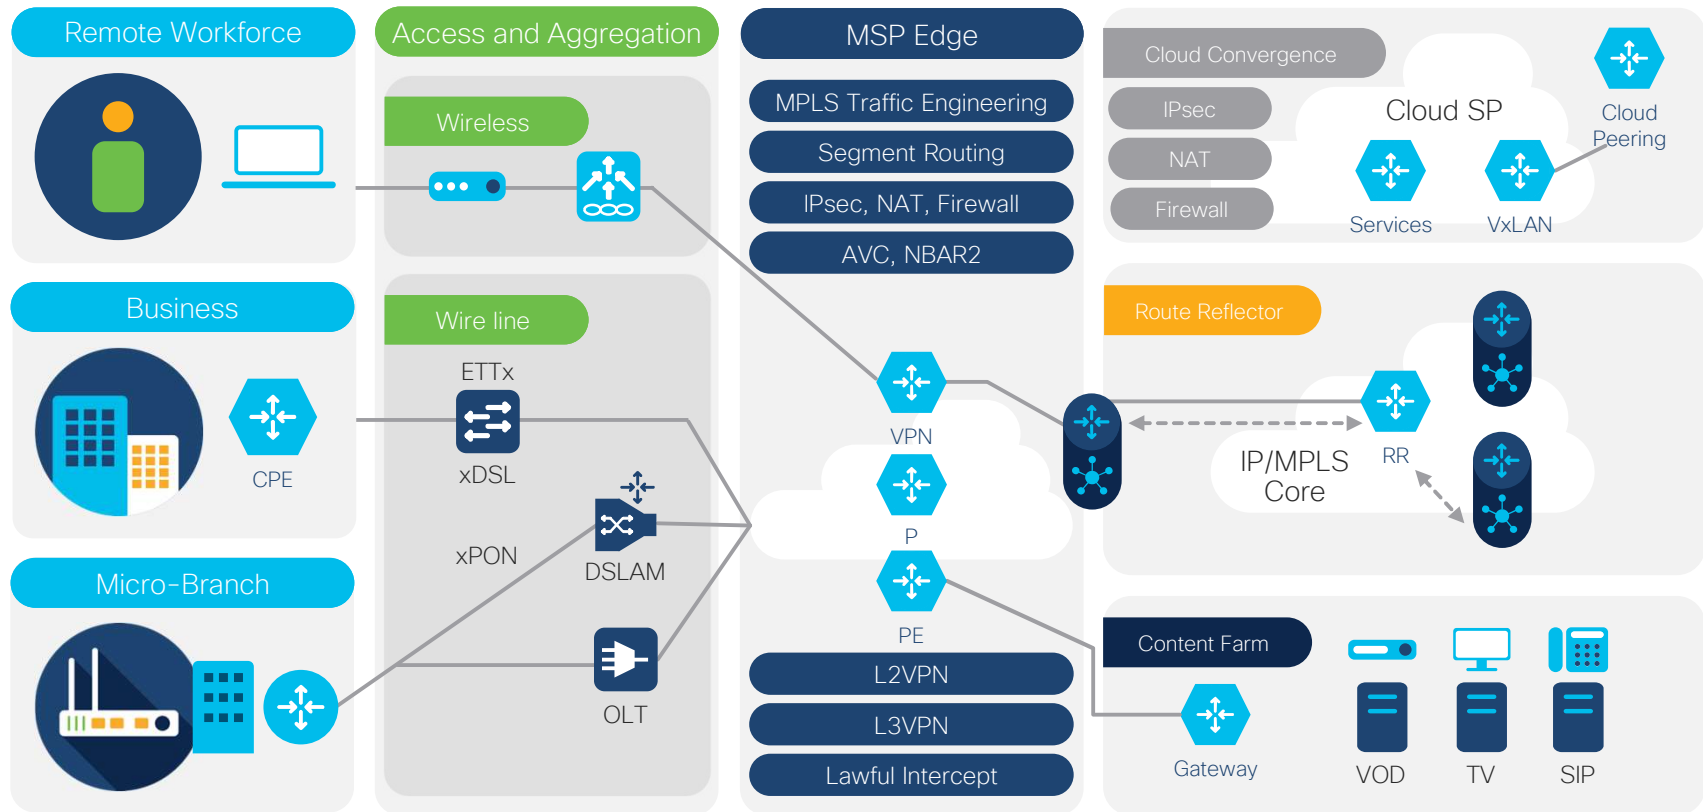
Remote Workforce

Business

CPE

Micro-Branch

Access and Aggregation

Wireless

Wire line

ETTx

xDSL

xPON

DSLAM

OLT

MSP Edge

MPLS Traffic Engineering

Segment Routing

IPsec, NAT, Firewall

AVC, NBAR2

VPN

P

PE

L2VPN

L3VPN

Lawful Intercept

Cloud Convergence

IPsec

NAT

Firewall

Cloud SP

Services

VxLAN

Cloud Peering

Route Reflector

IP/MPLS Core

RR

Content Farm

Gateway

VOD

TV

SIP